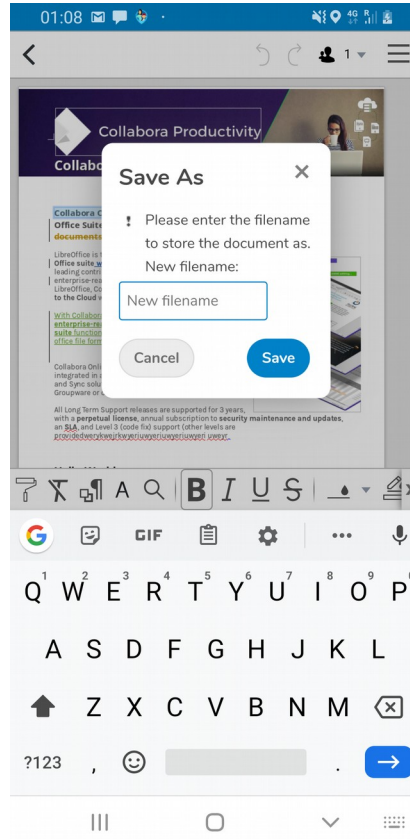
01:08

1

Collabora Productivity

Collabo

Collabora O

Office Suite

document

LibreOffice is

leading contri

enterprise-rea

LibreOffice, Co

to the Cloud w

With Collabor

enterprise-re

suite function

office file form

Collabora Onli

integrated in a

and Sync solu

Groupware or

All Long Term Support releases are supported for 3 years, with a perpetual license, annual subscription to security maintenance and updates, an SLA, and Level 3 (code fix) support (other levels are provided through our partners).

Save As

Please enter the filename to store the document as. New filename:

New filename

Cancel

Save

GIF

Q W E R T Y U I O P
1 2 3 4 5 6 7 8 9 0

A S D F G H J K L

Z X C V B N M

?123 , .